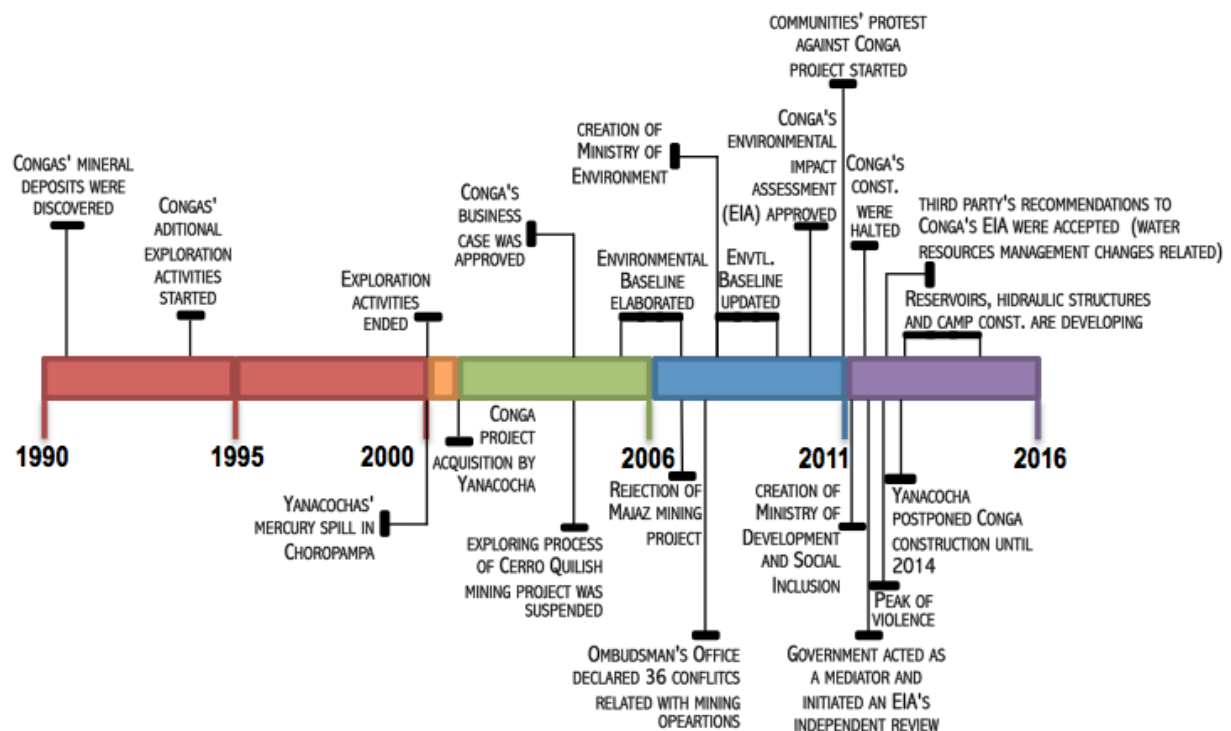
Congas' mineral deposits were discovered

Congas' aditional exploration activities started

Exploration activities ended

Conga's business case was approved

Creation of Ministry of Environment

Environmental Baseline elaborated

Communities' protest against Conga project started

Conga's environmental impact assessment (EIA) approved

Envtl. Baseline updated

Conga's const. were halted

Third party's recommendations to Conga's EIA were accepted (water resources management changes related)

Reservoirs, hidraulic structures and camp const. are developing

1990

1995

2000

2006

2011

2016

Yanacochas' mercury spill in Choropampa

Conga project acquisition by Yanacocha

Exploring process of Cerro Quilish mining project was suspended

Rejection of Majaz mining project

Ombudsman's Office declared 36 conflitcs related with mining opeartions

Creation of Ministry of Development and Social Inclusion

Government acted as a mediator and initiated an EIA's independent review

Peak of violence

Yanacocha postponed Conga construction until 2014